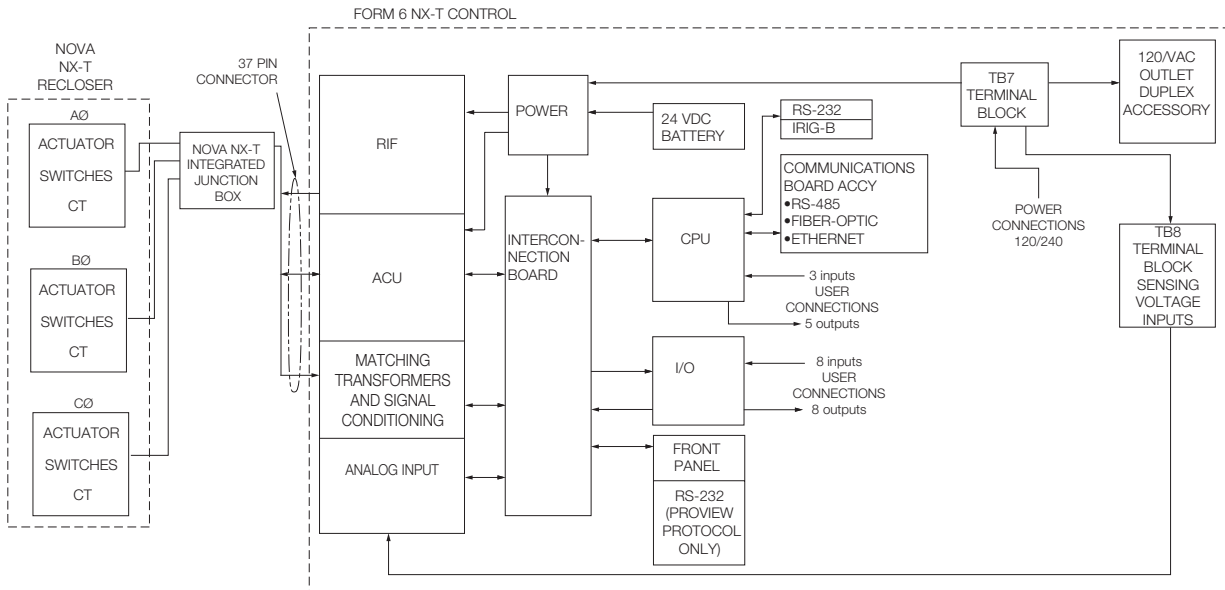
FORM 6 NX-T CONTROL

NOVA NX-T RECLOSER

AØ
ACTUATOR
SWITCHES
CT

BØ
ACTUATOR
SWITCHES
CT

CØ
ACTUATOR
SWITCHES
CT

NOVA NX-T INTEGRATED JUNCTION BOX

37 PIN CONNECTOR

RIF

ACU

MATCHING TRANSFORMERS AND SIGNAL CONDITIONING

ANALOG INPUT

POWER

24 VDC BATTERY

INTERCON-NECTION BOARD

CPU

RS-232
IRIG-B

COMMUNICATIONS BOARD ACCY
•RS-485
•FIBER-OPTIC
•ETHERNET

3 inputs
USER CONNECTIONS
5 outputs

I/O

8 inputs
USER CONNECTIONS
8 outputs

FRONT PANEL

RS-232 (PROVIEW PROTOCOL ONLY)

TB7 TERMINAL BLOCK

POWER CONNECTIONS 120/240

120/VAC OUTLET DUPLEX ACCESSORY

TB8 TERMINAL BLOCK SENSING VOLTAGE INPUTS